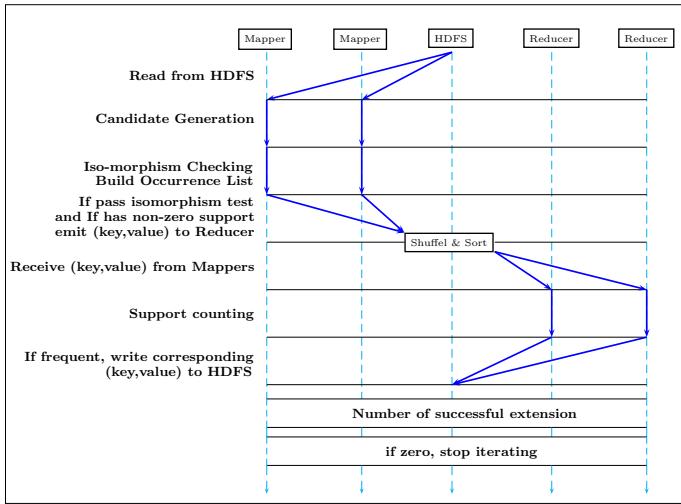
Mapper

Mapper

HDFS

Reducer

Reducer

Read from HDFS

Candidate Generation

Iso-morphism Checking
Build Occurrence List

If pass isomorphism test
and If has non-zero support
emit (key,value) to Reducer

Shuffel & Sort

Receive (key,value) from Mappers

Support counting

If frequent, write corresponding
(key,value) to HDFS

Number of successful extension

if zero, stop iterating